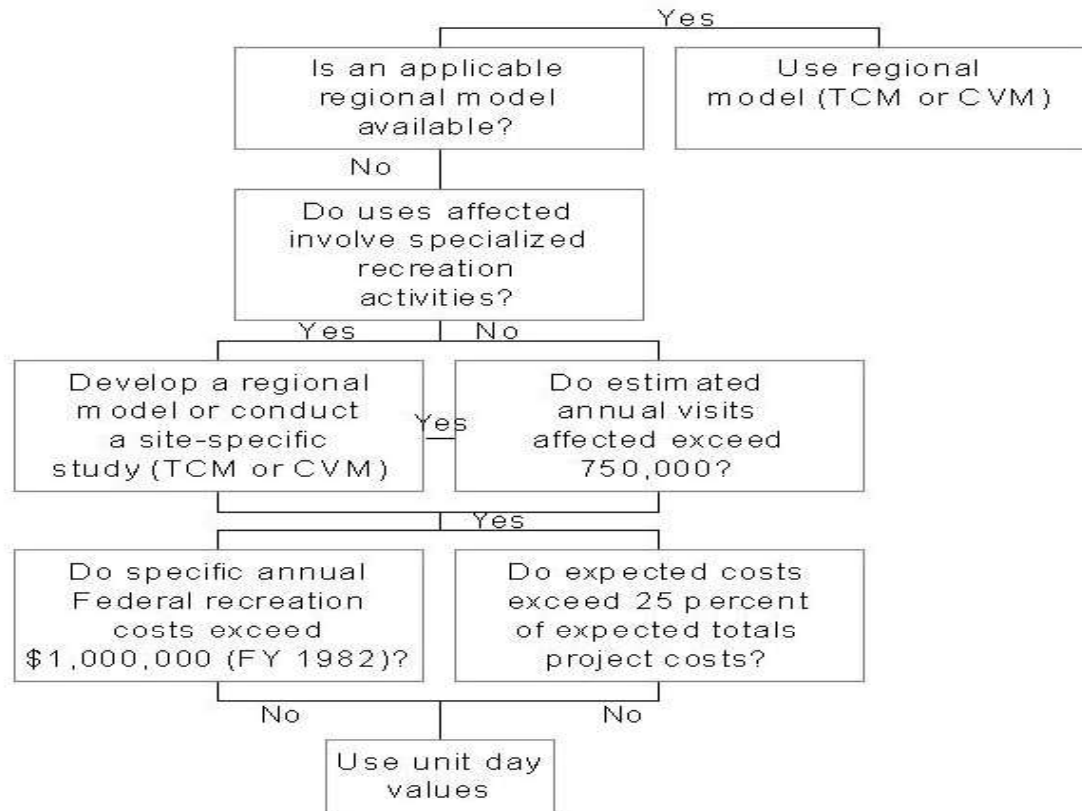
Yes

Is an applicable regional model available?

Use regional model (TCM or CVM)

No

Do uses affected involve specialized recreation activities?

Yes

No

Develop a regional model or conduct a site-specific study (TCM or CVM)

Yes

Do estimated annual visits affected exceed 750,000?

Yes

Do specific annual Federal recreation costs exceed \$1,000,000 (FY 1982)?

Do expected costs exceed 25 percent of expected totals project costs?

No

No

Use unit day values